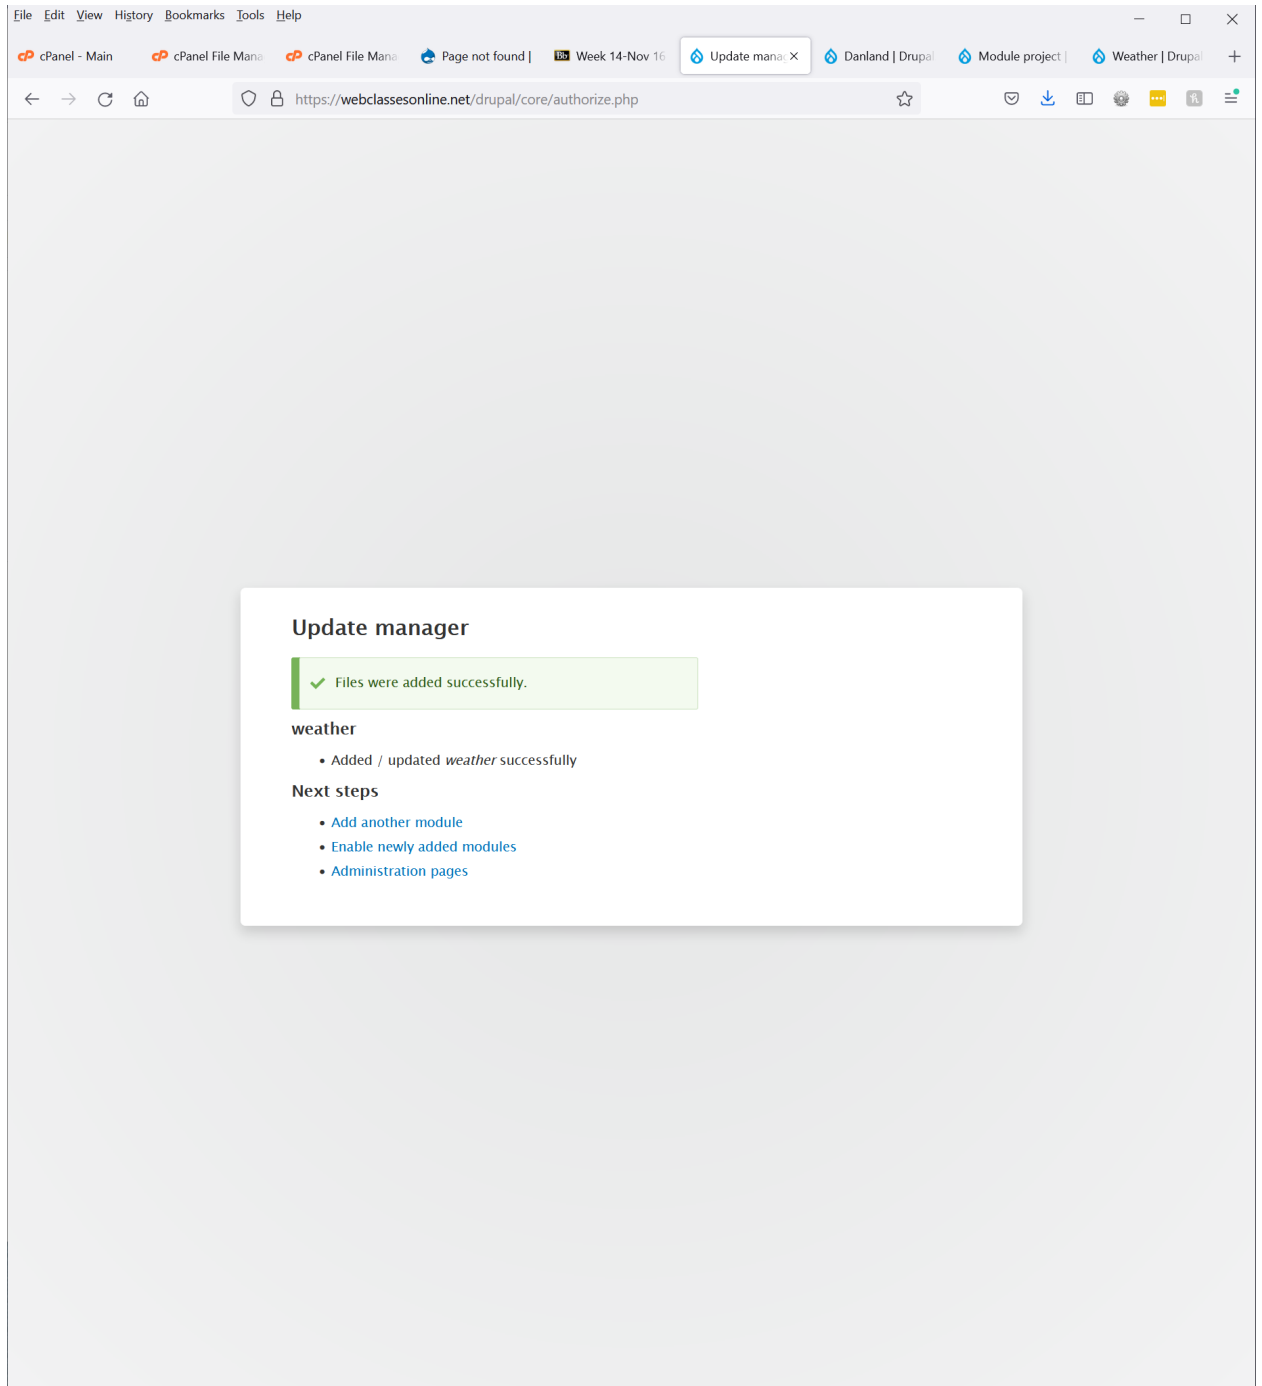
File Edit View History Bookmarks Tools Help

cPanel - Main | cPanel File Mana | cPanel File Mana | Page not found | | Week 14-Nov 16 | Update mana × | Danland | Drupa | Module project | | Weather | Drupa | +

https://webclassesonline.net/drupal/core/authorize.php

Update manager

Files were added successfully.

weather

• Added / updated *weather* successfully

Next steps

• Add another module
• Enable newly added modules
• Administration pages